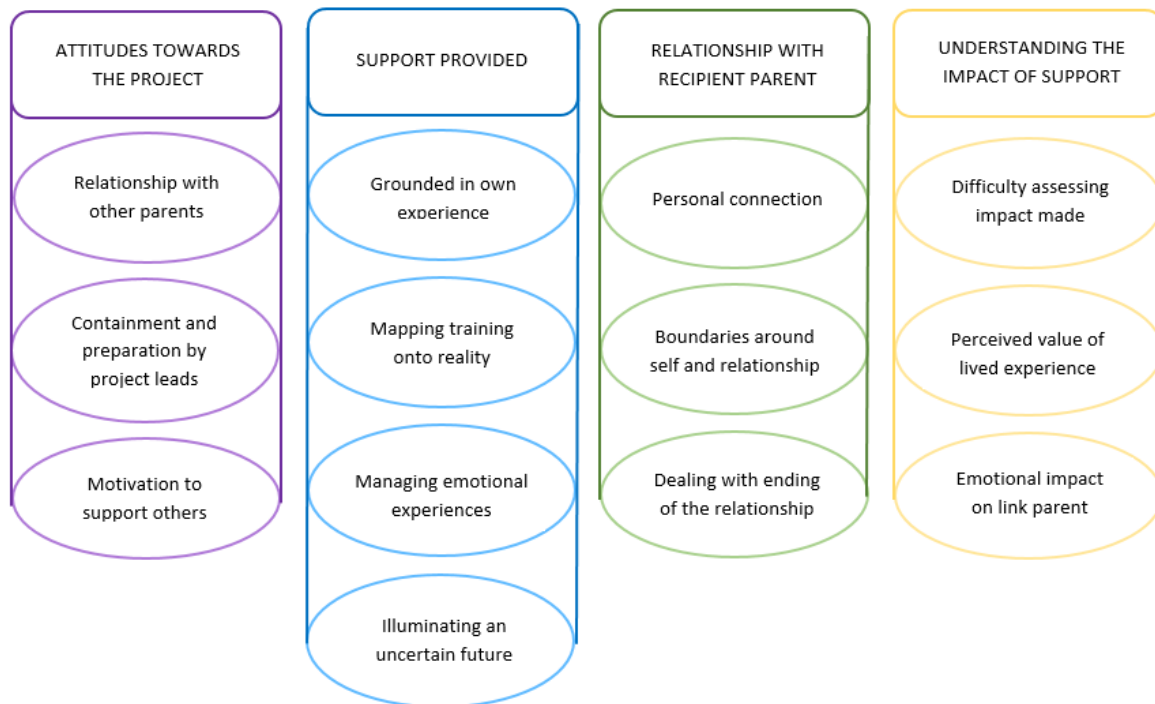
ATTITUDES TOWARDS THE PROJECT

Relationship with other parents

Containment and preparation by project leads

Motivation to support others

SUPPORT PROVIDED

Grounded in own experience

Mapping training onto reality

Managing emotional experiences

Illuminating an uncertain future

RELATIONSHIP WITH RECIPIENT PARENT

Personal connection

Boundaries around self and relationship

Dealing with ending of the relationship

UNDERSTANDING THE IMPACT OF SUPPORT

Difficulty assessing impact made

Perceived value of lived experience

Emotional impact on link parent